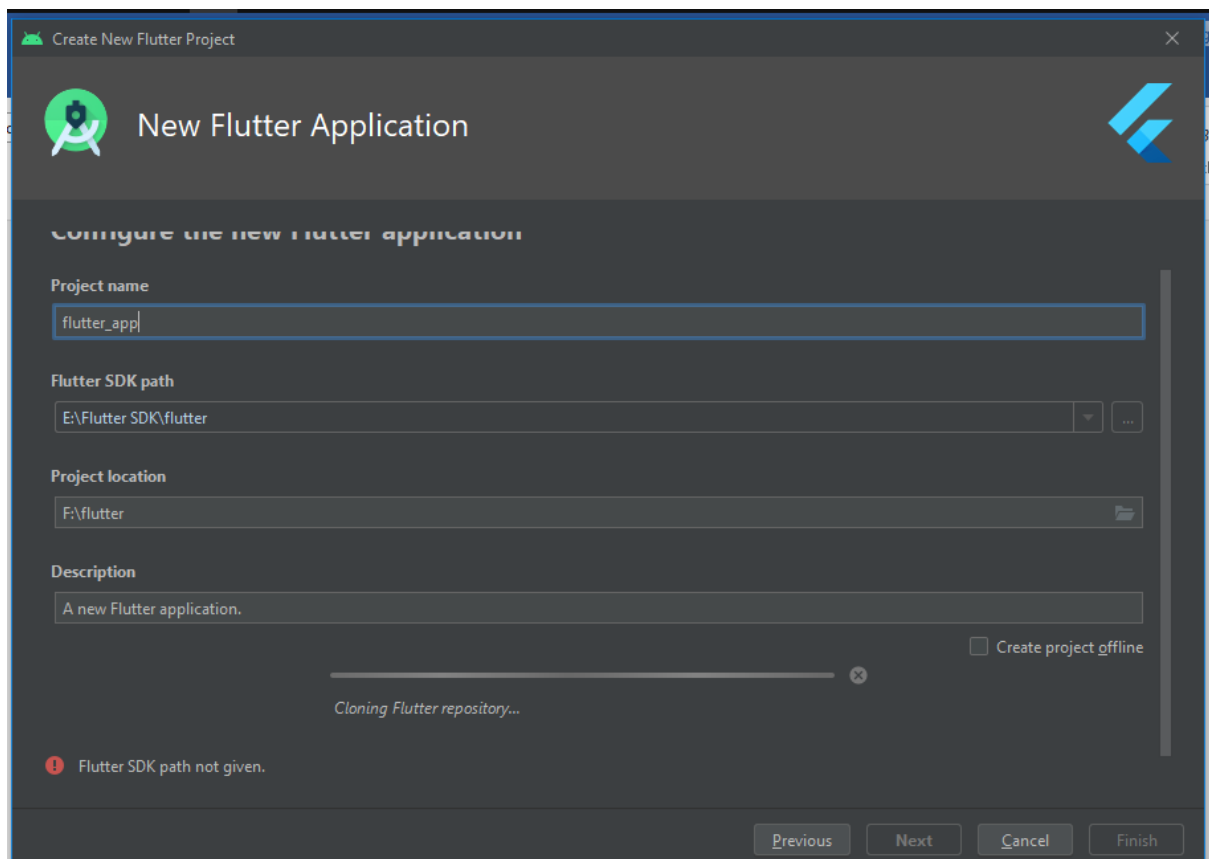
Create New Flutter Project

New Flutter Application

Configure the new Flutter application

Project name
flutter_app

Flutter SDK path
E:\Flutter SDK\flutter
...

Project location
F:\flutter

Description
A new Flutter application.

Create project offline

Cloning Flutter repository...

Flutter SDK path not given.

Previous
Next
Cancel
Finish